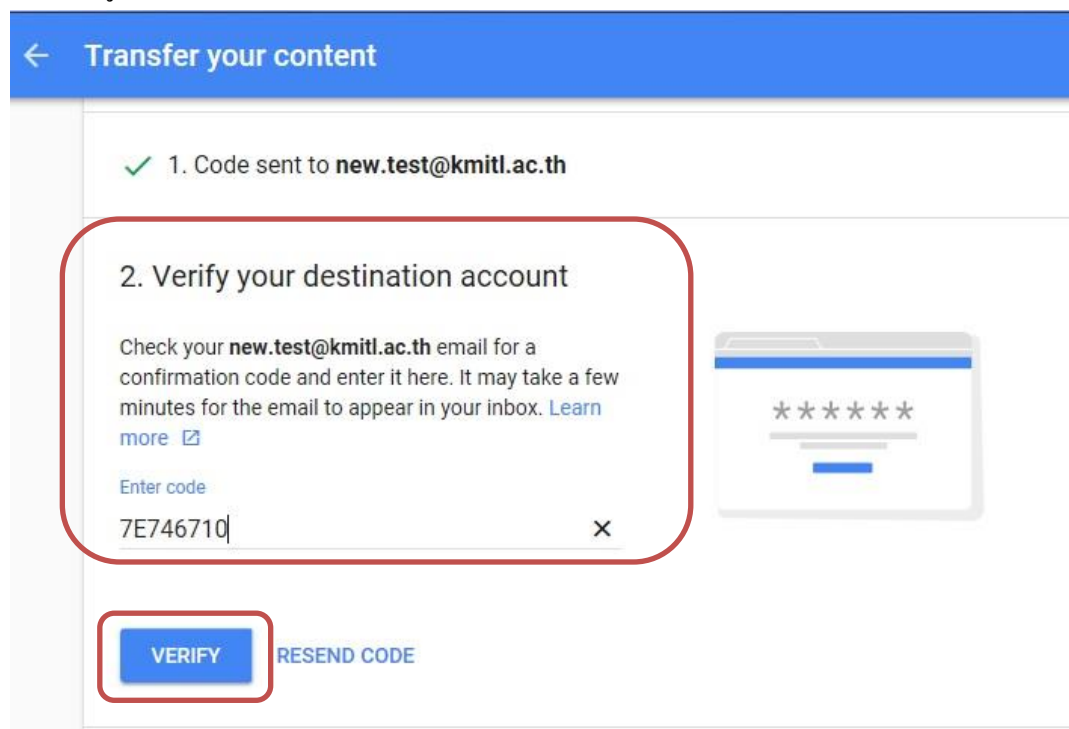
← Transfer your content

✓ 1. Code sent to **new.test@kmitl.ac.th**

2. Verify your destination account

Check your **new.test@kmitl.ac.th** email for a confirmation code and enter it here. It may take a few minutes for the email to appear in your inbox. Learn more

******

Enter code

7E746710 ×

VERIFY RESEND CODE